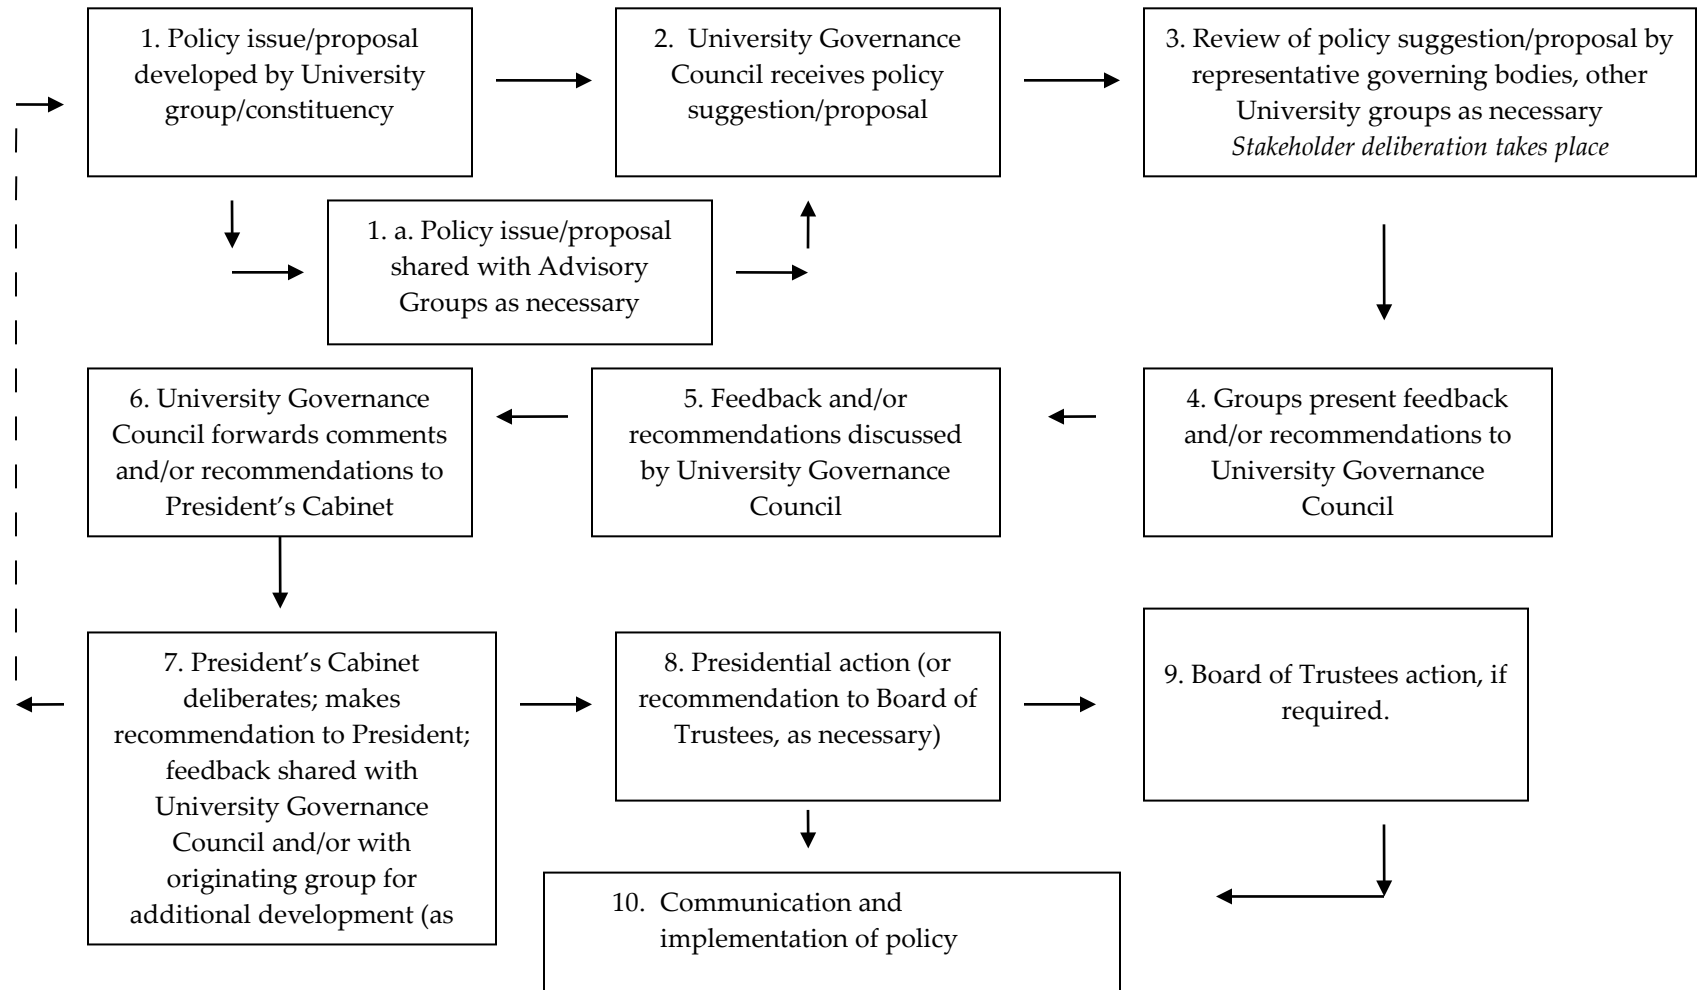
1. Policy issue/proposal developed by University group/constituency

2. University Governance Council receives policy suggestion/proposal

3. Review of policy suggestion/proposal by representative governing bodies, other University groups as necessary
*Stakeholder deliberation takes place*

1. a. Policy issue/proposal shared with Advisory Groups as necessary

6. University Governance Council forwards comments and/or recommendations to President's Cabinet

5. Feedback and/or recommendations discussed by University Governance Council

4. Groups present feedback and/or recommendations to University Governance Council

7. President's Cabinet deliberates; makes recommendation to President; feedback shared with University Governance Council and/or with originating group for additional development (as

8. Presidential action (or recommendation to Board of Trustees, as necessary)

9. Board of Trustees action, if required.

10. Communication and implementation of policy